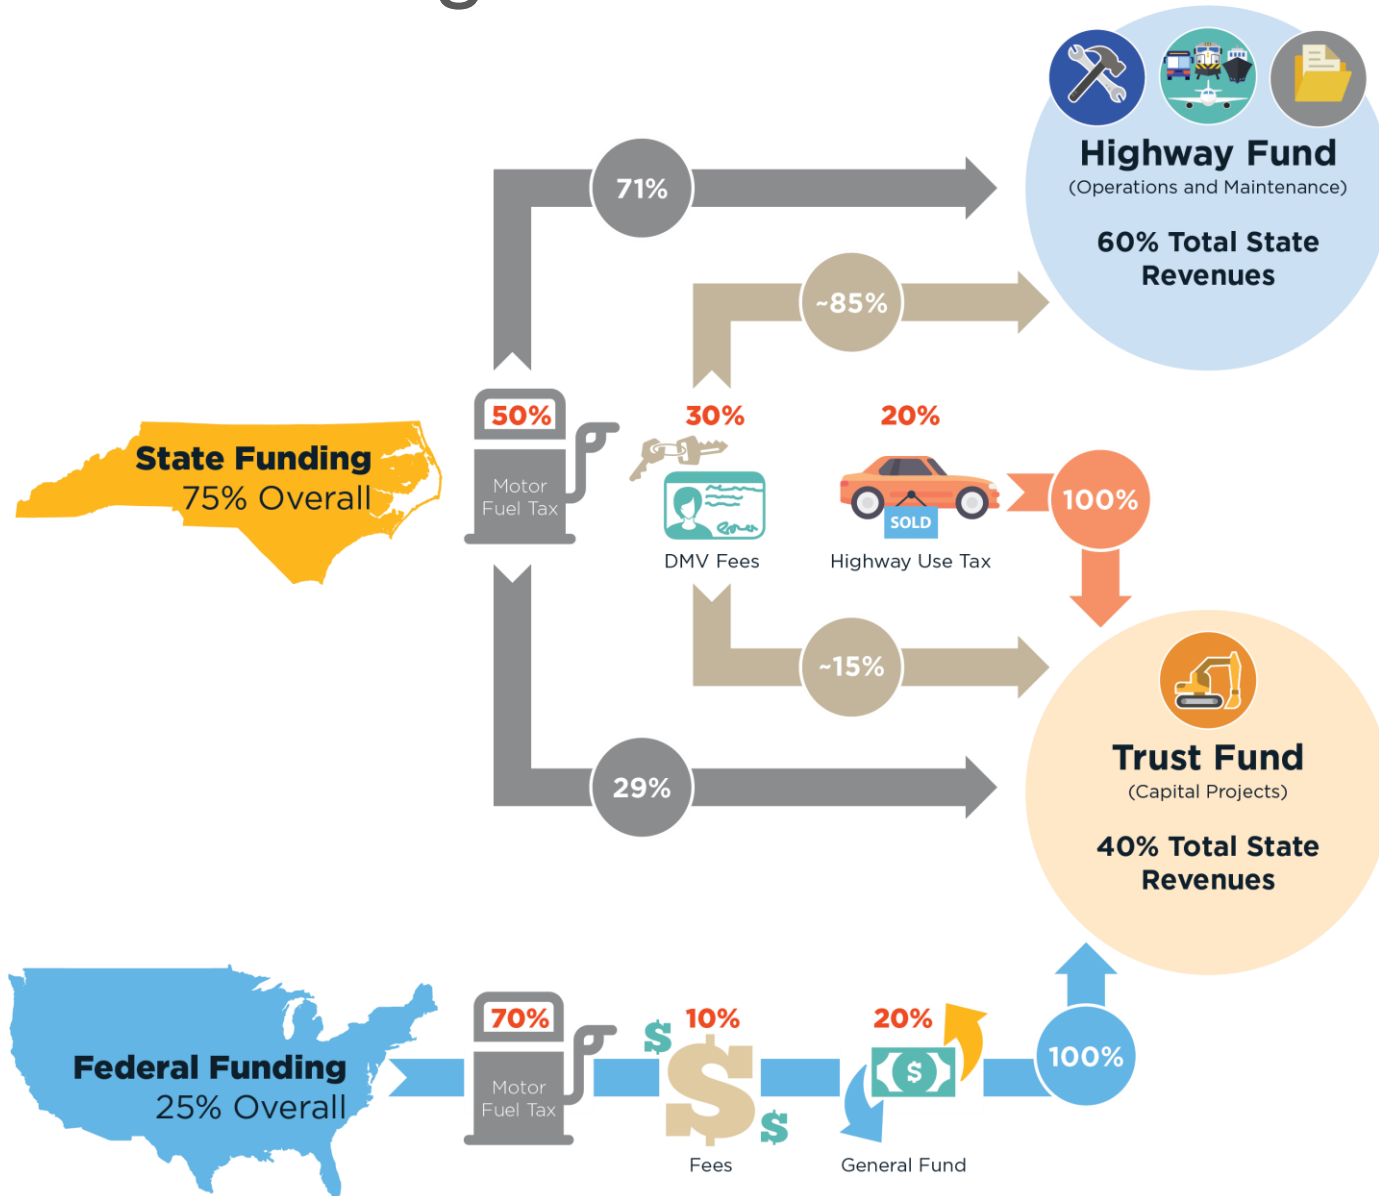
Highway Fund
(Operations and Maintenance)

60% Total State Revenues

71%

~85%

State Funding
75% Overall

50%
Motor Fuel Tax

30%
DMV Fees

20%
SOLD
Highway Use Tax

100%

~15%

29%

Trust Fund
(Capital Projects)

40% Total State Revenues

Federal Funding
25% Overall

70%
Motor Fuel Tax

10%
$
$
Fees

20%
$
General Fund

100%